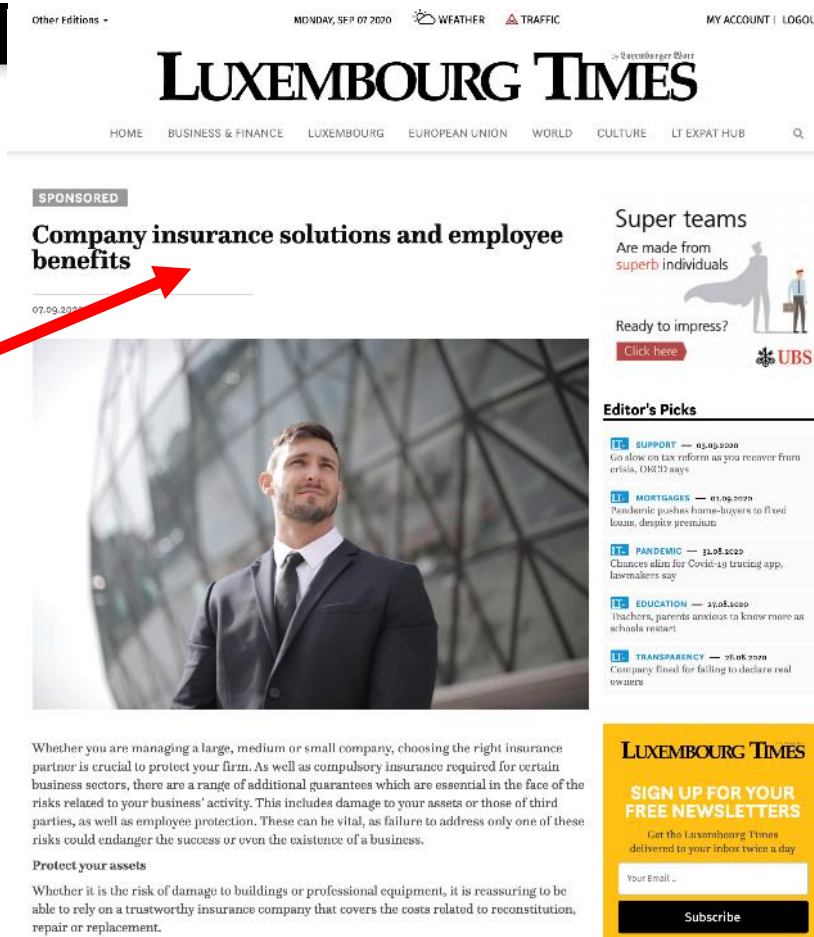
Other Editions ▾ MONDAY, SEP 07 2020 WEATHER TRAFFIC MY ACCOUNT | LOGOU

LUXEMBOURG TIMES
Luxemburger Wort

HOME BUSINESS & FINANCE LUXEMBOURG EUROPEAN UNION WORLD CULTURE LT EXPAT HUB

SPONSORED

Company insurance solutions and employee benefits

07.09.20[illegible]

Super teams
Are made from superb individuals
Ready to impress?
Click here
UBS

Editor's Picks

LT SUPPORT — 03.09.2020
Go slow on tax reform as you recover from crisis, OECD says

LT MORTGAGES — 01.09.2020
Pandemic pushes home-buyers to fixed loans, despite premium

LT PANDEMIC — 31.08.2020
Chances slim for Covid-19 tracing app, lawmakers say

LT EDUCATION — 27.08.2020
Teachers, parents anxious to know more as schools restart

LT TRANSPARENCY — 26.08.2020
Company fined for failing to declare real owners

Whether you are managing a large, medium or small company, choosing the right insurance partner is crucial to protect your firm. As well as compulsory insurance required for certain business sectors, there are a range of additional guarantees which are essential in the face of the risks related to your business' activity. This includes damage to your assets or those of third parties, as well as employee protection. These can be vital, as failure to address only one of these risks could endanger the success or even the existence of a business.

Protect your assets

Whether it is the risk of damage to buildings or professional equipment, it is reassuring to be able to rely on a trustworthy insurance company that covers the costs related to reconstitution, repair or replacement.

LUXEMBOURG TIMES
SIGN UP FOR YOUR FREE NEWSLETTERS
Get the Luxembourg Times delivered to your inbox twice a day
Your Email ...
Subscribe